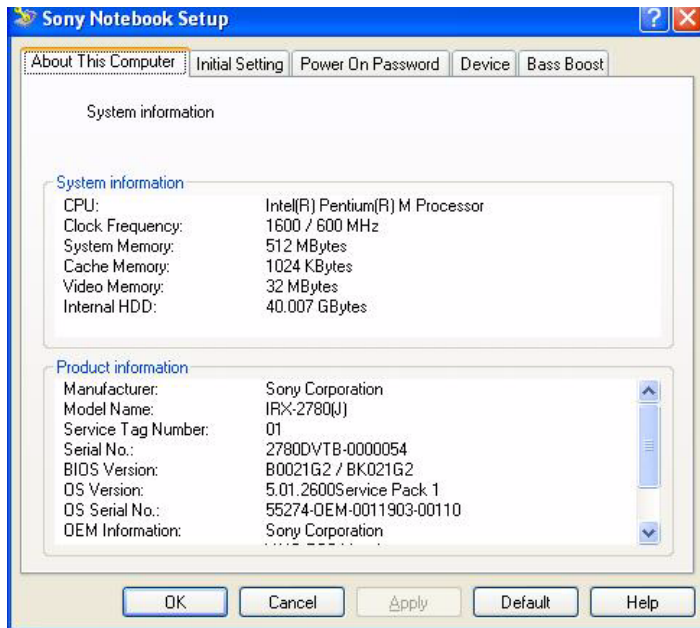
Sony Notebook Setup

?

About This Computer | Initial Setting | Power On Password | Device | Bass Boost

System information

System information

| | |
|---|---|
| CPU: | Intel(R) Pentium(R) M Processor |
| Clock Frequency: | 1600 / 600 MHz |
| System Memory: | 512 MBytes |
| Cache Memory: | 1024 KBytes |
| Video Memory: | 32 MBytes |
| Internal HDD: | 40.007 GBytes |

Product information

| | |
|---|---|
| Manufacturer: | Sony Corporation |
| Model Name: | IRX-2780(J) |
| Service Tag Number: | 01 |
| Serial No.: | 2780DVTB-0000054 |
| BIOS Version: | B0021G2 / BK021G2 |
| OS Version: | 5.01.2600Service Pack 1 |
| OS Serial No.: | 55274-OEM-0011903-00110 |
| OEM Information: | Sony Corporation |

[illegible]

OK | Cancel | Apply | Default | Help